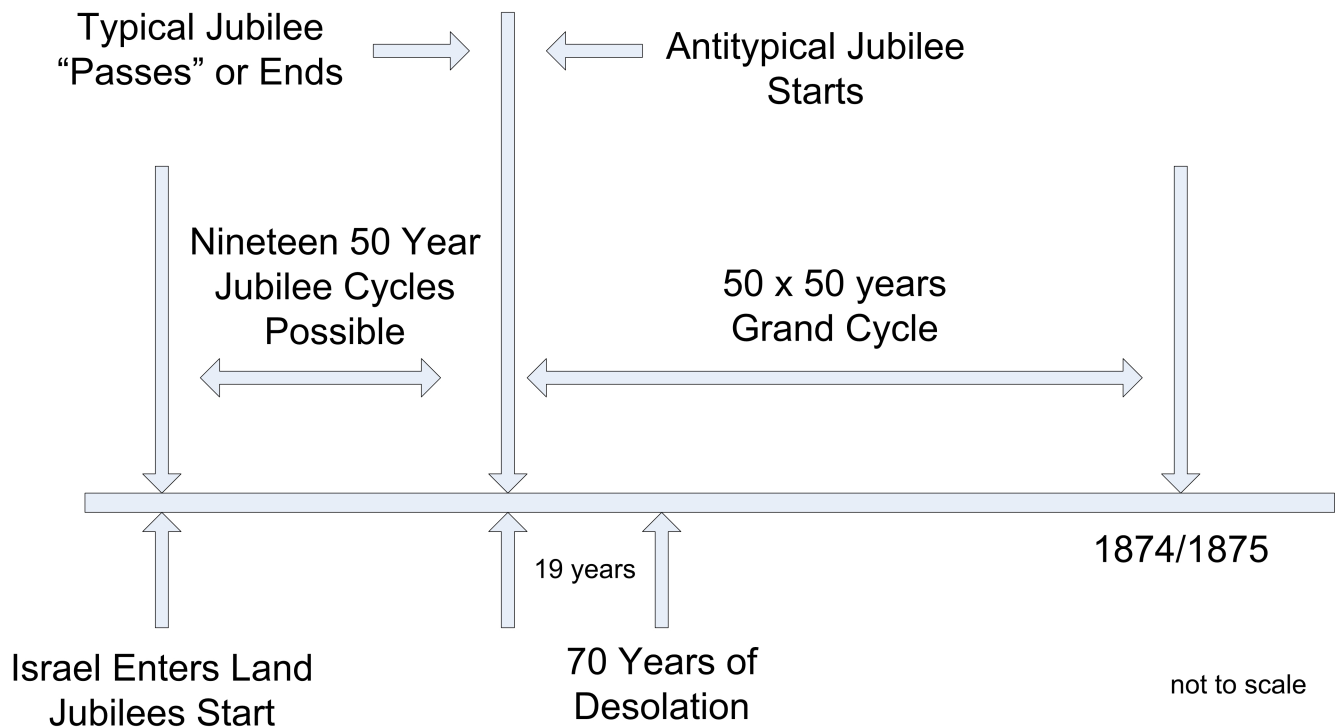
Typical Jubilee "Passes" or Ends

Antitypical Jubilee Starts

Nineteen 50 Year Jubilee Cycles Possible

50 x 50 years Grand Cycle

1874/1875

19 years

Israel Enters Land Jubilees Start

70 Years of Desolation

not to scale